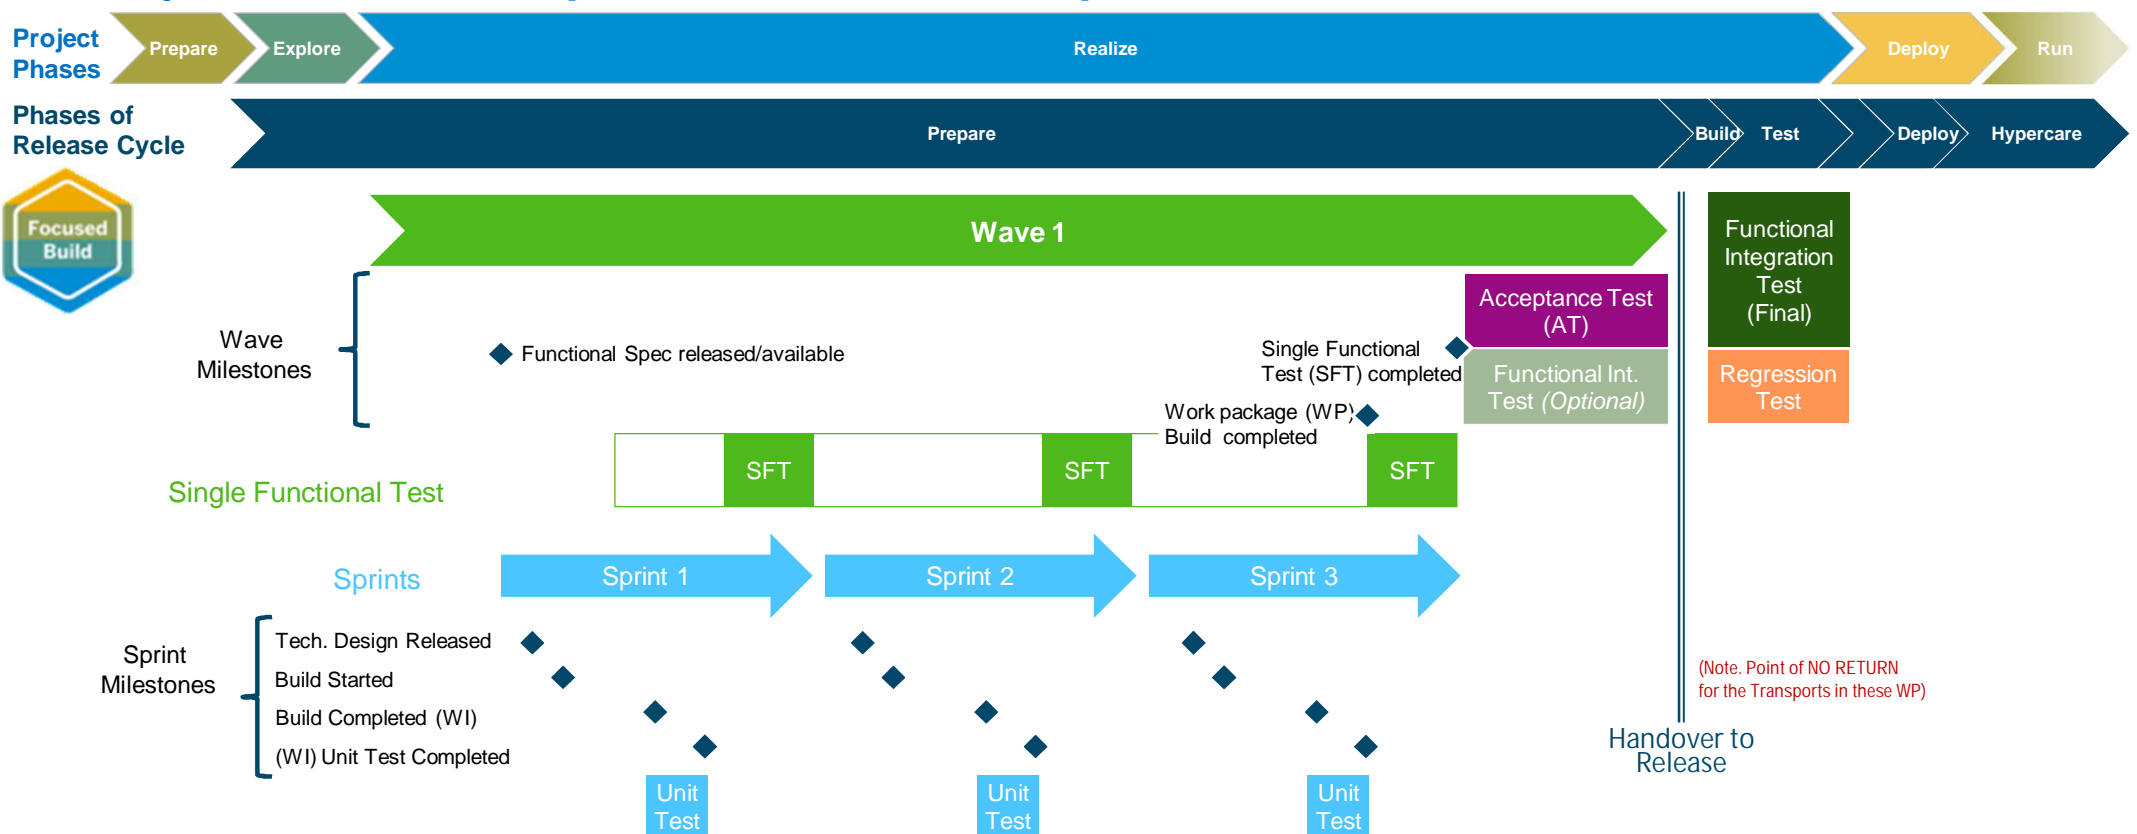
Project Phases

Prepare

Explore

Realize

Deploy

Run

Phases of Release Cycle

Prepare

Build

Test

Deploy

Hypercare

Focused Build

Wave 1

Wave Milestones

Functional Spec released/available

Acceptance Test (AT)

Single Functional Test (SFT) completed

Functional Int. Test *(Optional)*

Work package (WP) Build completed

Functional Integration Test (Final)

Regression Test

Single Functional Test

SFT

SFT

SFT

Sprints

Sprint 1

Sprint 2

Sprint 3

Sprint Milestones

Tech. Design Released

Build Started

Build Completed (WI)

(WI) Unit Test Completed

(Note. Point of NO RETURN for the Transports in these WP)

Handover to Release

Unit Test

Unit Test

Unit Test